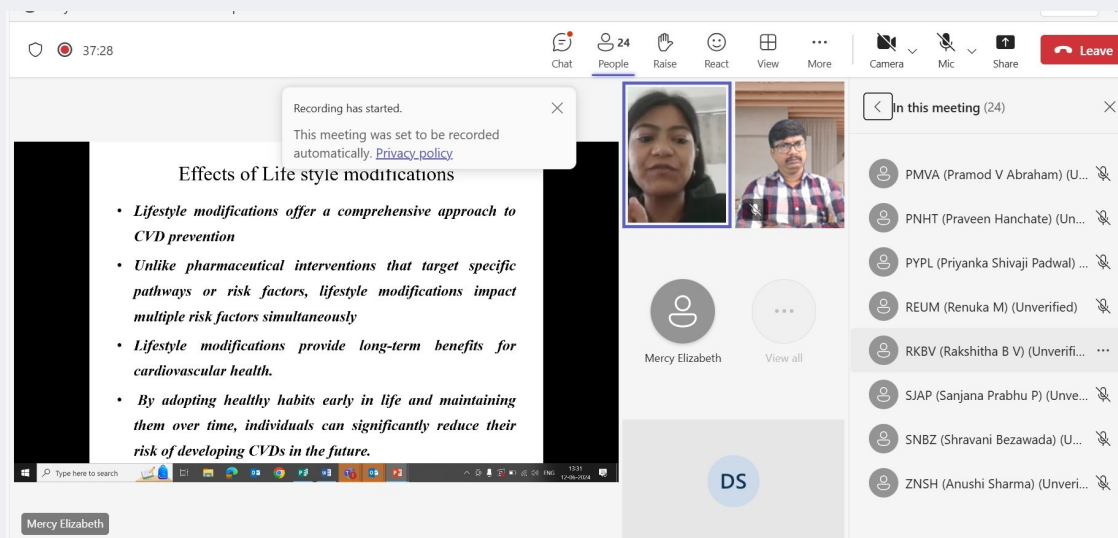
37:28

Chat People 24 Raise React View More Camera Mic Share Leave

Recording has started.

This meeting was set to be recorded automatically. Privacy policy

Effects of Life style modifications

• Lifestyle modifications offer a comprehensive approach to CVD prevention

• Unlike pharmaceutical interventions that target specific pathways or risk factors, lifestyle modifications impact multiple risk factors simultaneously

• Lifestyle modifications provide long-term benefits for cardiovascular health.

• By adopting healthy habits early in life and maintaining them over time, individuals can significantly reduce their risk of developing CVDs in the future.

Type here to search

ENG 13:31 12-06-2024

Mercy Elizabeth

View all

DS

Mercy Elizabeth

In this meeting (24)

PMVA (Pramod V Abraham) (U...

PNHT (Praveen Hanchate) (Un...

PYPL (Priyanka Shivaji Padwal) ...

REUM (Renuka M) (Unverified)

RKBV (Rakshitha B V) (Unverifi...

SJAP (Sanjana Prabhu P) (Unve...

SNBZ (Shravani Bezawada) (U...

ZNSH (Anushi Sharma) (Unveri...